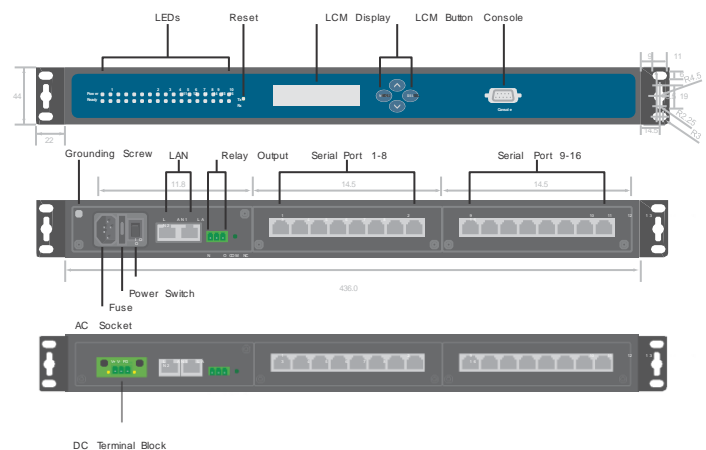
LEDs
Reset
LCM Display
LCM Button
Console

44
22
5
11
R4.5
19
14.5
R2.25
R3

Power
Ready
1 2 3 4 5 6 7 8 9 10

Console

Grounding Screw
LAN
Relay Output
Serial Port 1-8
Serial Port 9-16

11.8
14.5
14.5

436.0

Fuse
Power Switch
AC Socket

DC Terminal Block